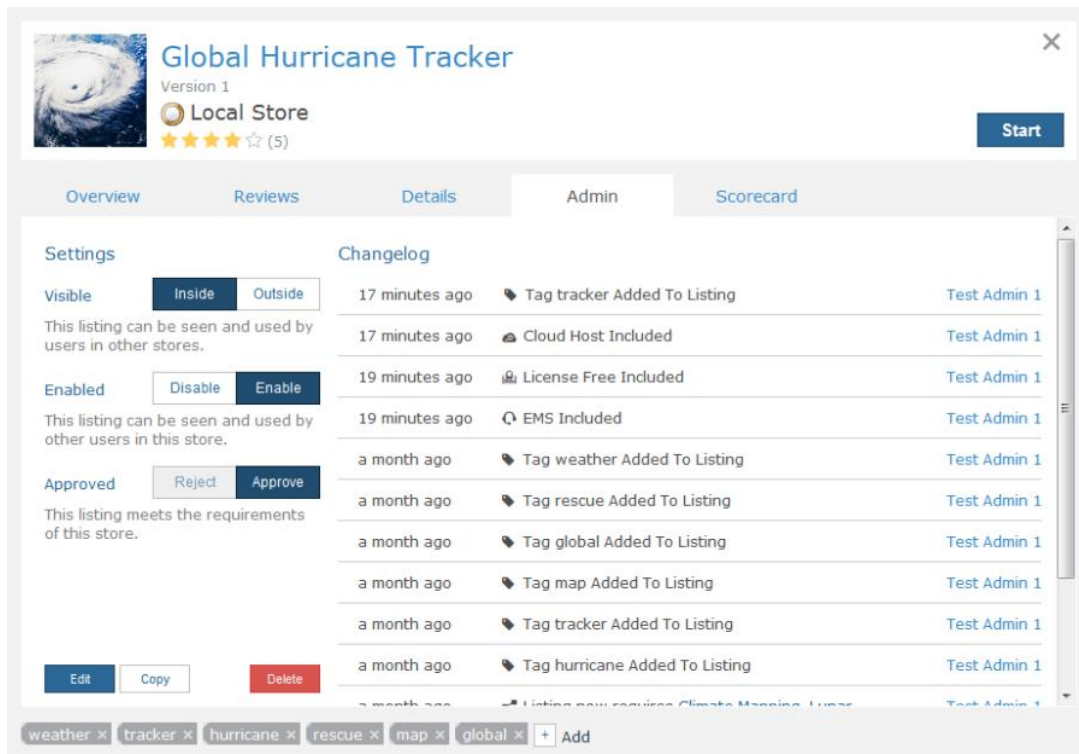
Global Hurricane Tracker
Version 1
Local Store
(5)

×

Start

Overview | Reviews | Details | Admin | Scorecard

Settings

Visible
Inside | Outside
This listing can be seen and used by users in other stores.

Enabled
Disable | Enable
This listing can be seen and used by other users in this store.

Approved
Reject | Approve
This listing meets the requirements of this store.

Edit | Copy | Delete

Changelog

| | | |
|---|---|---|
| 17 minutes ago | Tag tracker Added To Listing | Test Admin 1 |
| 17 minutes ago | Cloud Host Included | Test Admin 1 |
| 19 minutes ago | License Free Included | Test Admin 1 |
| 19 minutes ago | EMS Included | Test Admin 1 |
| a month ago | Tag weather Added To Listing | Test Admin 1 |
| a month ago | Tag rescue Added To Listing | Test Admin 1 |
| a month ago | Tag global Added To Listing | Test Admin 1 |
| a month ago | Tag map Added To Listing | Test Admin 1 |
| a month ago | Tag tracker Added To Listing | Test Admin 1 |
| a month ago | Tag hurricane Added To Listing | Test Admin 1 |
| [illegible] | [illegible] | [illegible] |

weather × tracker × hurricane × rescue × map × global × + Add